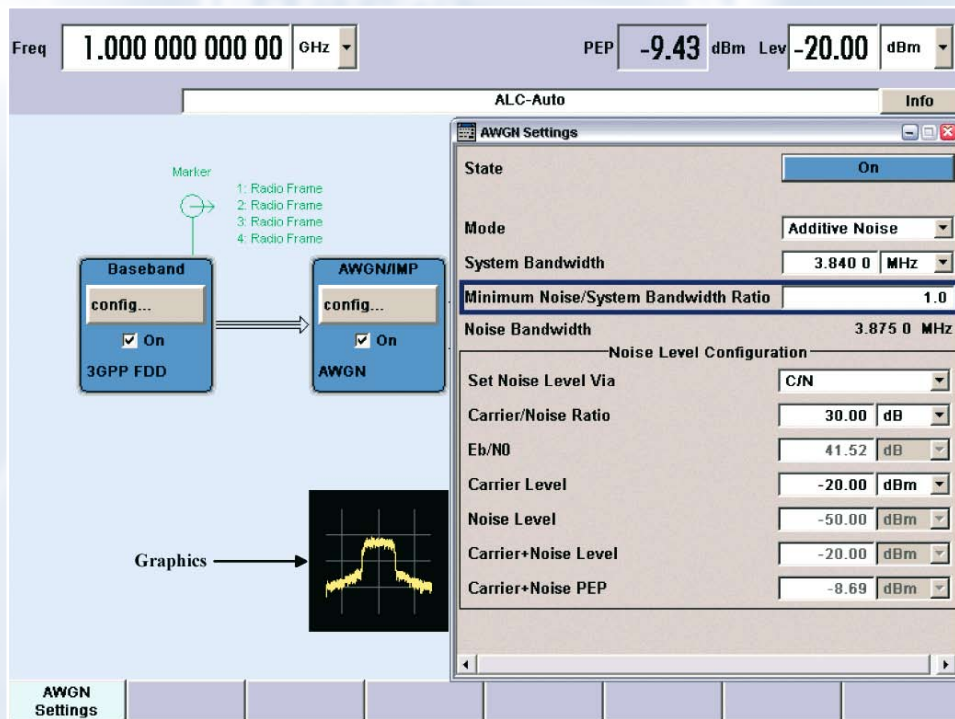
Freq 1.000 000 000 00 GHz

PEP -9.43 dBm Lev -20.00 dBm

ALC-Auto

Info

Marker

1: Radio Frame
2: Radio Frame
3: Radio Frame
4: Radio Frame

Baseband

config...

On

3GPP FDD

AWGN/IMP

config...

On

AWGN

Graphics

AWGN Settings

State On

Mode Additive Noise

System Bandwidth 3.840 0 MHz

Minimum Noise/System Bandwidth Ratio 1.0

Noise Bandwidth 3.875 0 MHz

Noise Level Configuration

Set Noise Level Via C/N

Carrier/Noise Ratio 30.00 dB

Eb/N0 41.52 dB

Carrier Level -20.00 dBm

Noise Level -50.00 dBm

Carrier+Noise Level -20.00 dBm

Carrier+Noise PEP -8.69 dBm

AWGN Settings